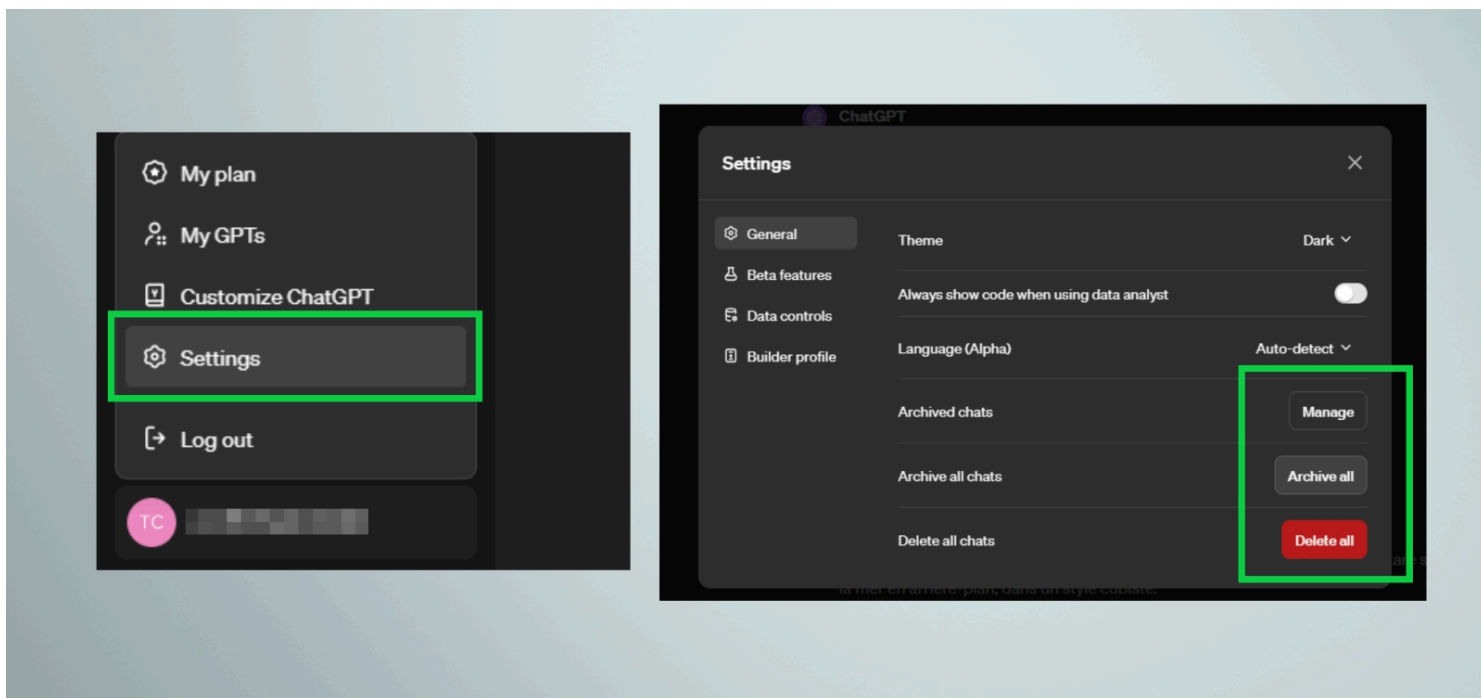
My plan

My GPTs

Customize ChatGPT

Settings

Log out

TC

ChatGPT

Settings

General

Beta features

Data controls

Builder profile

Theme

Dark

Always show code when using data analyst

Language (Alpha)

Auto-detect

Archived chats

Manage

Archive all chats

Archive all

Delete all chats

Delete all

la mer en arrière-plan, dans un style cubiste.